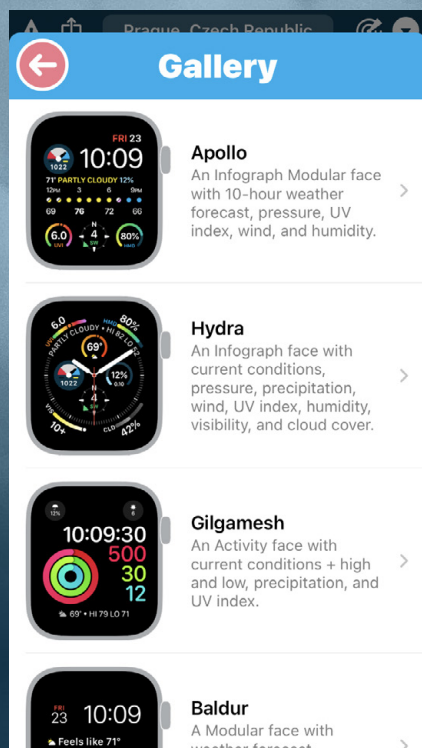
Prague, Czech Republic

Gallery

FRI 23
1022
10:09
71° PARTLY CLOUDY 12%
12PM 3 6 9 12AM
69 76 72 66
6.0 UVI
N 4 SW
80% HMD

Apollo
An Infograph Modular face with 10-hour weather forecast, pressure, UV index, wind, and humidity.

6.0
80%
PARTLY CLOUDY
69°
1022
12%
4
10+
42%

Hydra
An Infograph face with current conditions, pressure, precipitation, wind, UV index, humidity, visibility, and cloud cover.

12%
6
10:09:30
500
30
12
69° • HI 79 LO 71

Gilgamesh
An Activity face with current conditions + high and low, precipitation, and UV index.

23 10:09
Feels like 71°

Baldur
A Modular face with